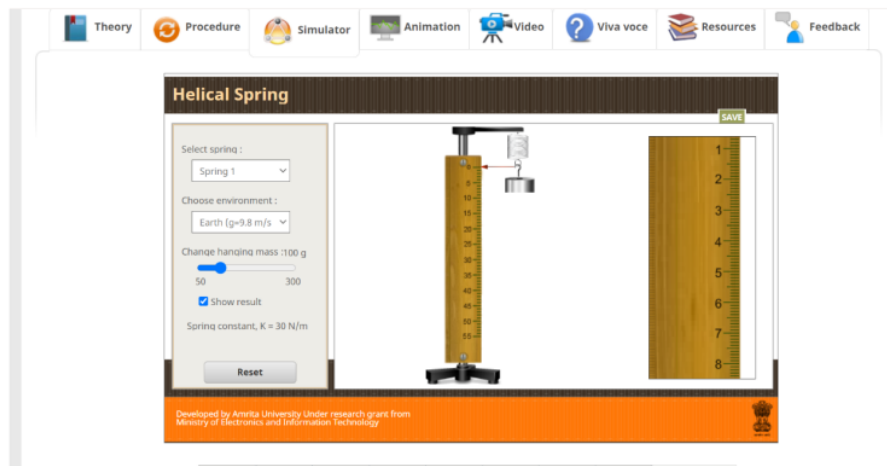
Theory Procedure Simulator Animation Video Viva voce Resources Feedback

Helical Spring

SAVE

Select spring :
Spring 1

Choose environment :
Earth (g=9.8 m/s

Change hanging mass :100 g
50 300

Show result

Spring constant, K = 30 N/m

Reset

0
5
10
15
20
25
30
35
40
45
50
55

1
2
3
4
5
6
7
8

Developed by Amrita University Under research grant from
Ministry of Electronics and Information Technology